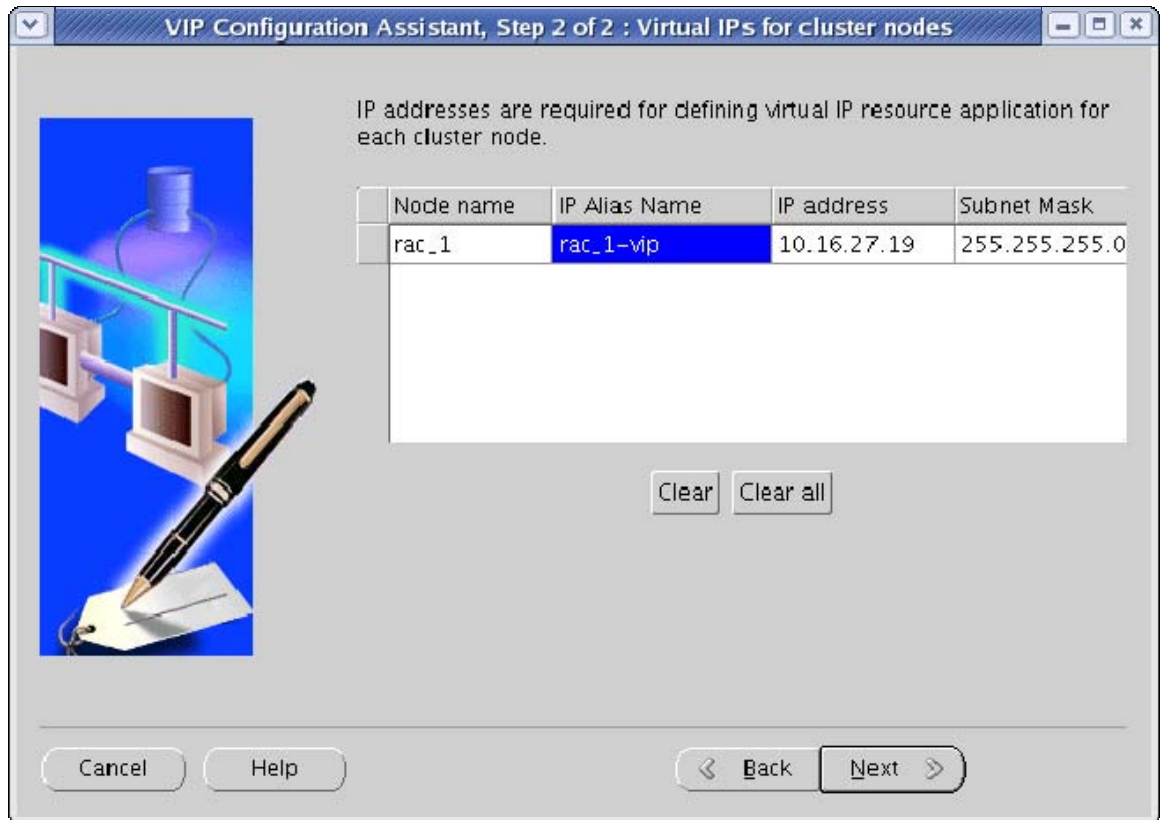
VIP Configuration Assistant, Step 2 of 2 : Virtual IPs for cluster nodes

IP addresses are required for defining virtual IP resource application for each cluster node.

| Node name | IP Alias Name | IP address | Subnet Mask |
|---|---|---|---|
| rac_1 | rac_1-vip | 10.16.27.19 | 255.255.255.0 |

Clear | Clear all

Cancel | Help | Back | Next